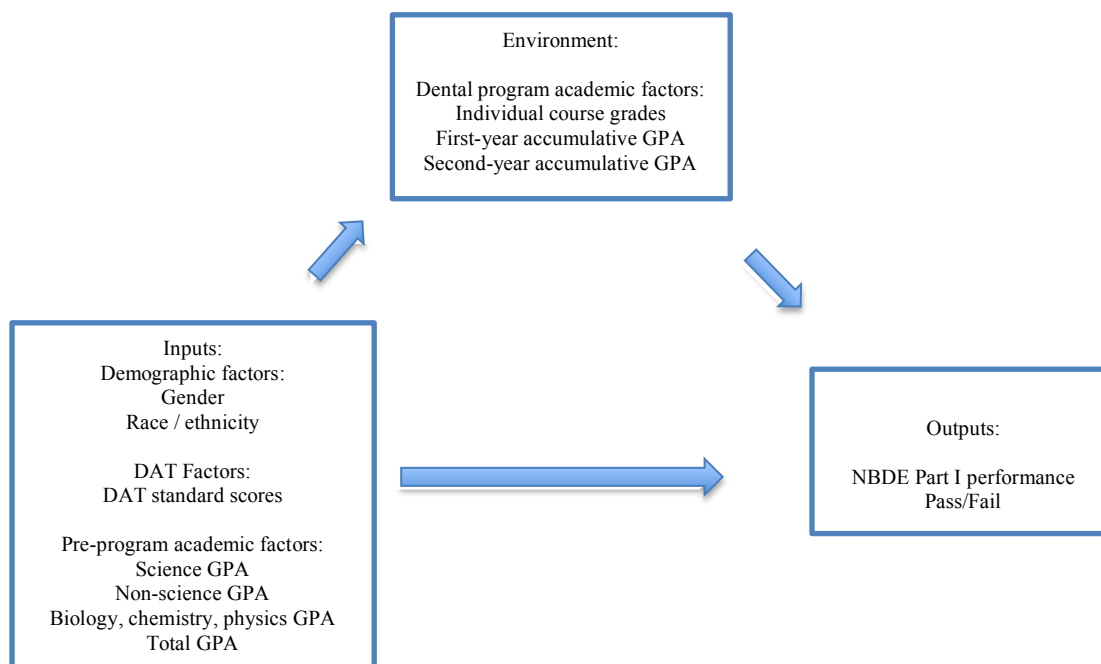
Environment:

Dental program academic factors:
Individual course grades
First-year accumulative GPA
Second-year accumulative GPA

Inputs:
Demographic factors:
Gender
Race / ethnicity

DAT Factors:
DAT standard scores

Pre-program academic factors:
Science GPA
Non-science GPA
Biology, chemistry, physics GPA
Total GPA

Outputs:

NBDE Part I performance
Pass/Fail